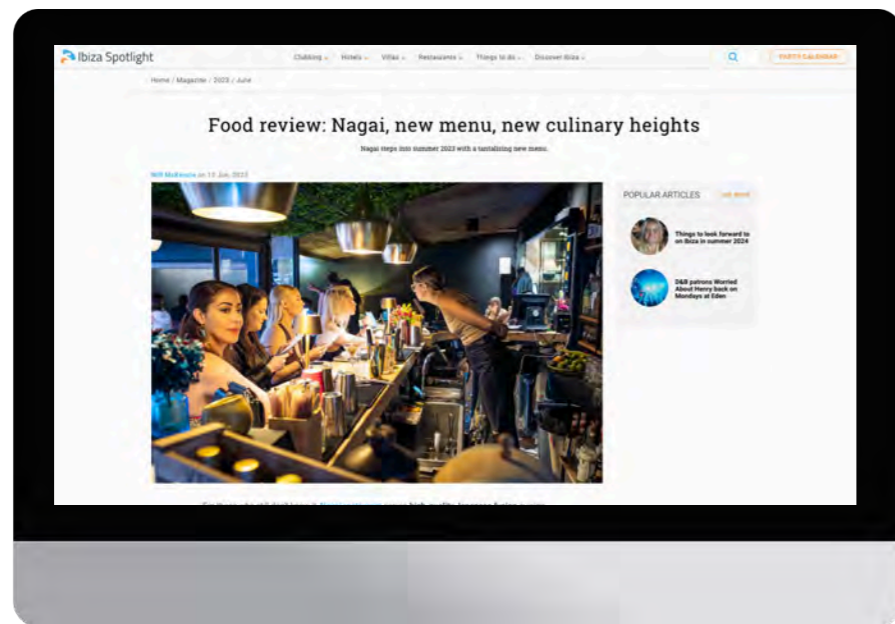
Ibiza Spotlight

Clubbing Hotels Villas Restaurants Things to do Discover Ibiza

PARTY CALENDAR

Home / Magazine / 2023 / June

Food review: Nagai, new menu, new culinary heights

Nagai steps into summer 2023 with a tantalising new menu.

Will McKenzie on 13 Jun, 2023

POPULAR ARTICLES

Things to look forward to on Ibiza in summer 2024

D&B patrons Worried About Henry back on Mondays at Eden

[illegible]